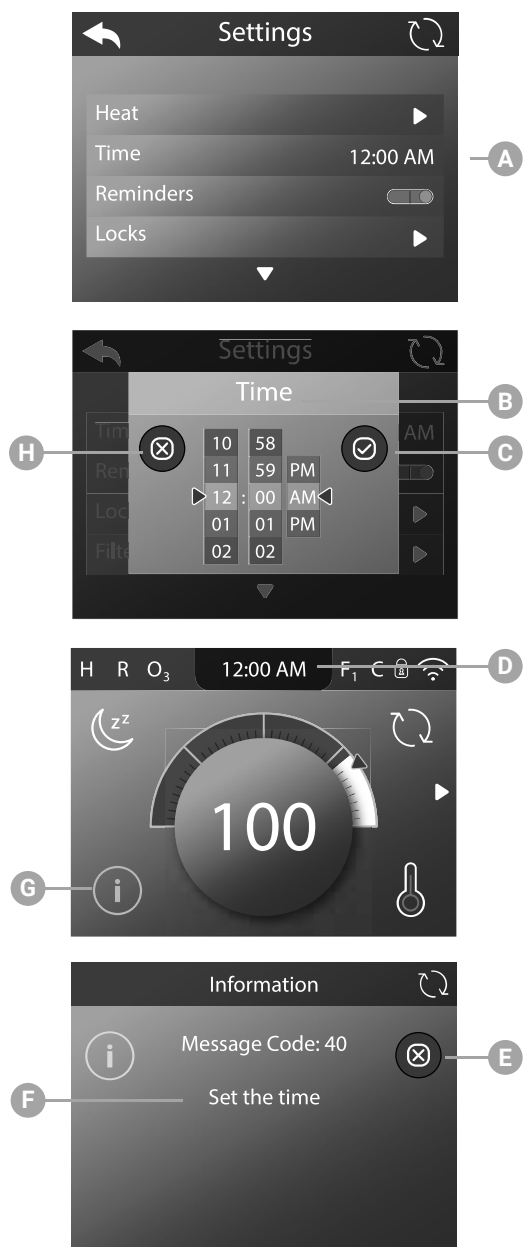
Settings

Heat

Time 12:00 AM

Reminders

Locks

A

Settings

Time

B

H

C

Tim AM

Ren

Loc

Filte

10 58

11 59 PM

12 : 00 AM

01 01 PM

02 02

H R $O_3$ 12:00 AM $F_1$ C

D

$z^z$

100

G

Information

Message Code: 40

E

F

Set the time